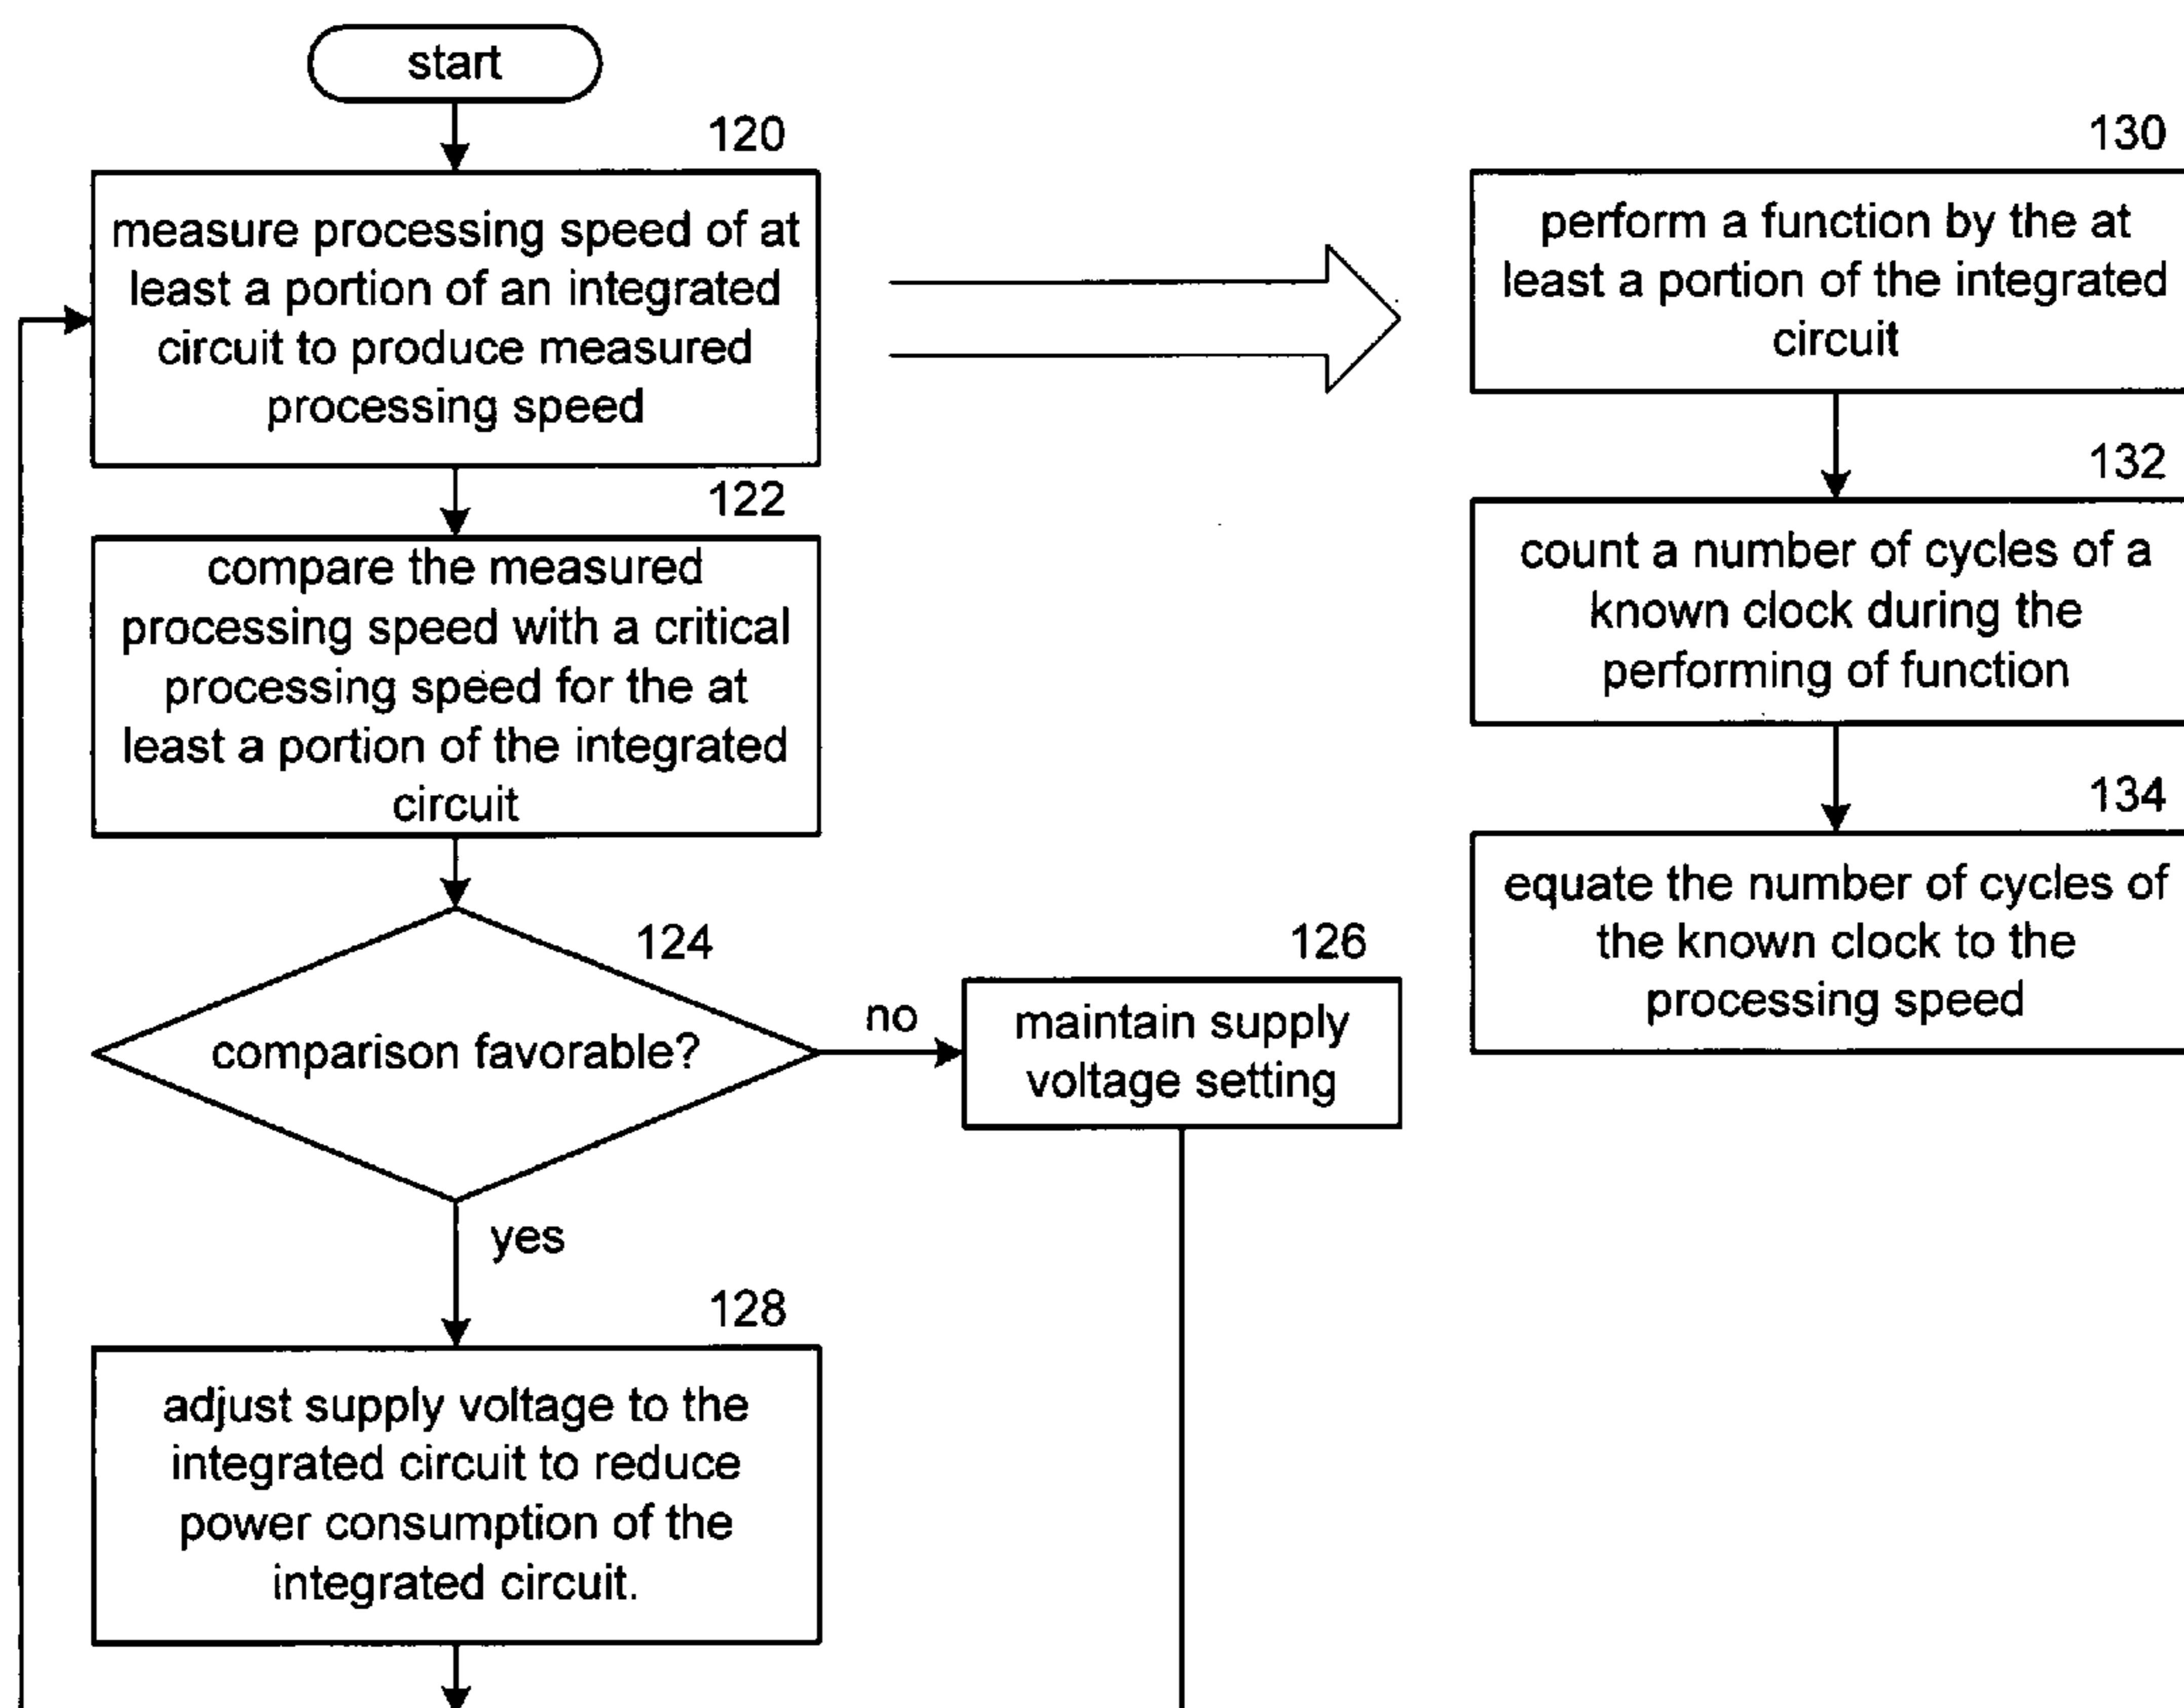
start

120

measure processing speed of at least a portion of an integrated circuit to produce measured processing speed

122

compare the measured processing speed with a critical processing speed for the at least a portion of the integrated circuit

124

comparison favorable?

no

126

maintain supply voltage setting

yes

128

adjust supply voltage to the integrated circuit to reduce power consumption of the integrated circuit.

130

perform a function by the at least a portion of the integrated circuit

132

count a number of cycles of a known clock during the performing of function

134

equate the number of cycles of the known clock to the processing speed